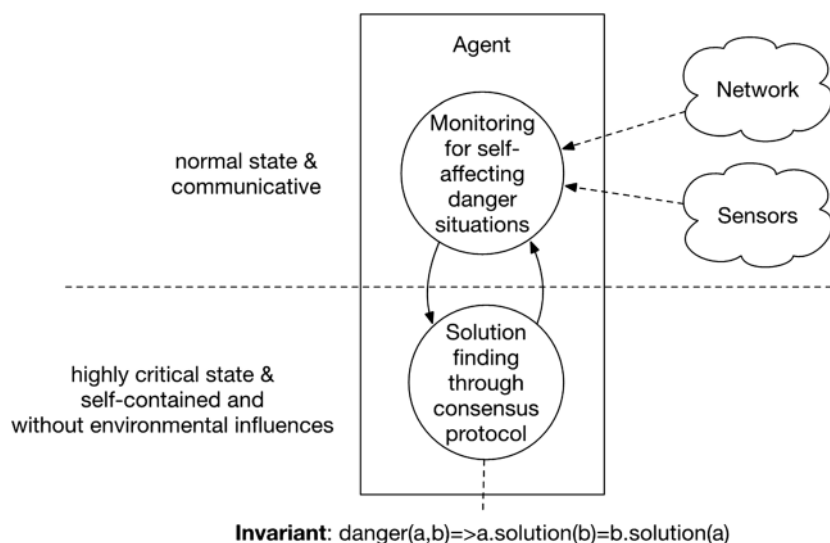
Agent

Network

Monitoring for self-affecting danger situations

normal state & communicative

Sensors

Solution finding through consensus protocol

highly critical state & self-contained and without environmental influences

**Invariant**: danger(a,b)=>a.solution(b)=b.solution(a)